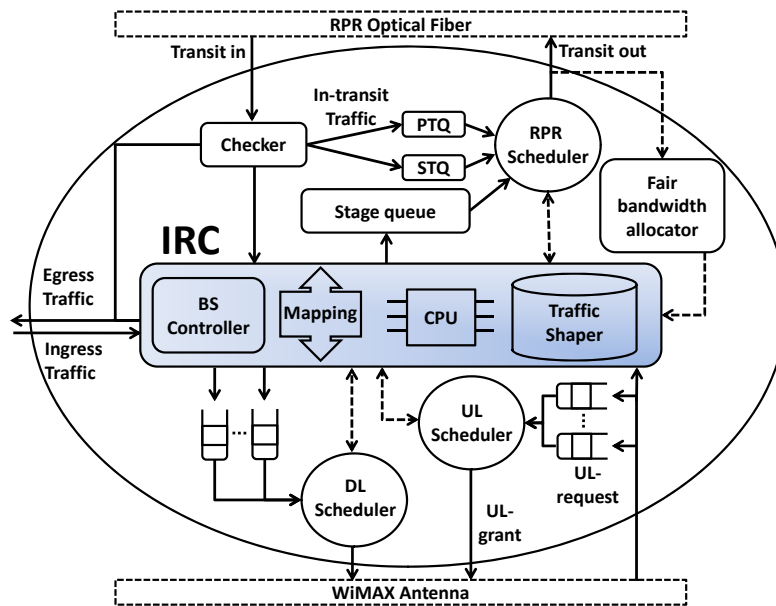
RPR Optical Fiber

Transit in

Transit out

In-transit Traffic

PTQ

STQ

Checker

RPR Scheduler

Fair bandwidth allocator

Stage queue

IRC

Egress Traffic

Ingress Traffic

BS Controller

Mapping

CPU

Traffic Shaper

UL Scheduler

UL-request

UL-grant

DL Scheduler

WiMAX Antenna